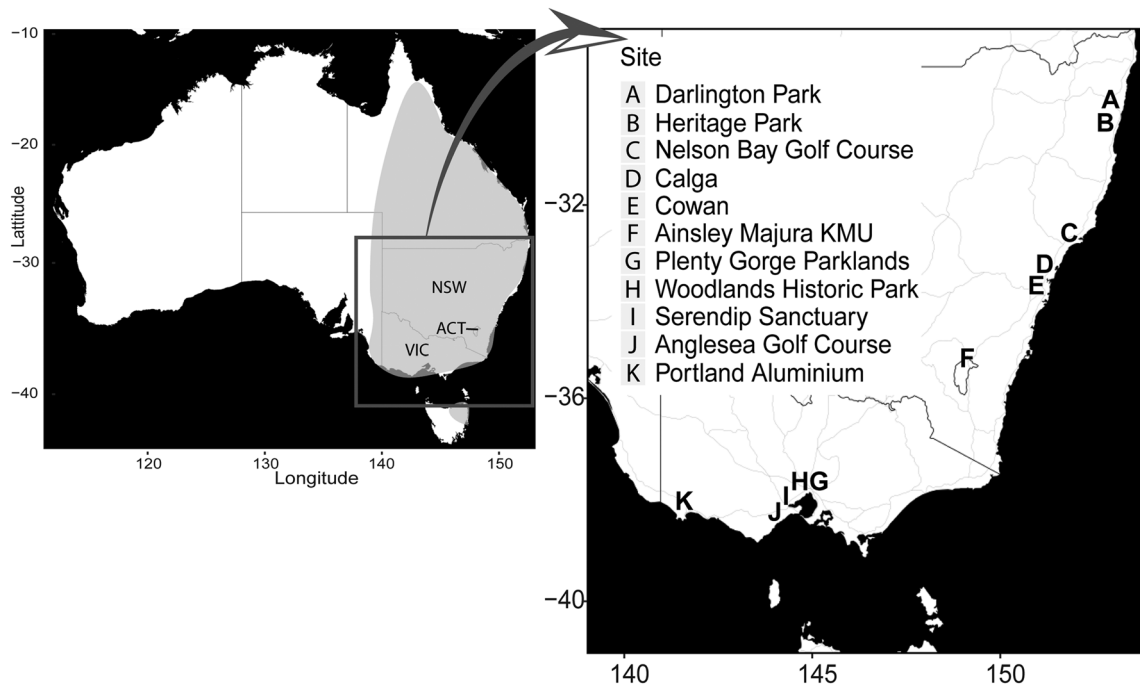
−10
−20
−30
−40
Lattitude
120
130
140
150
Longitude
NSW
ACT
VIC

Site
A Darlington Park
B Heritage Park
C Nelson Bay Golf Course
D Calga
E Cowan
F Ainsley Majura KMU
G Plenty Gorge Parklands
H Woodlands Historic Park
I Serendip Sanctuary
J Anglesea Golf Course
K Portland Aluminium

A
B
C
D
E
F
K
J
I
HG
−32
−36
−40
140
145
150